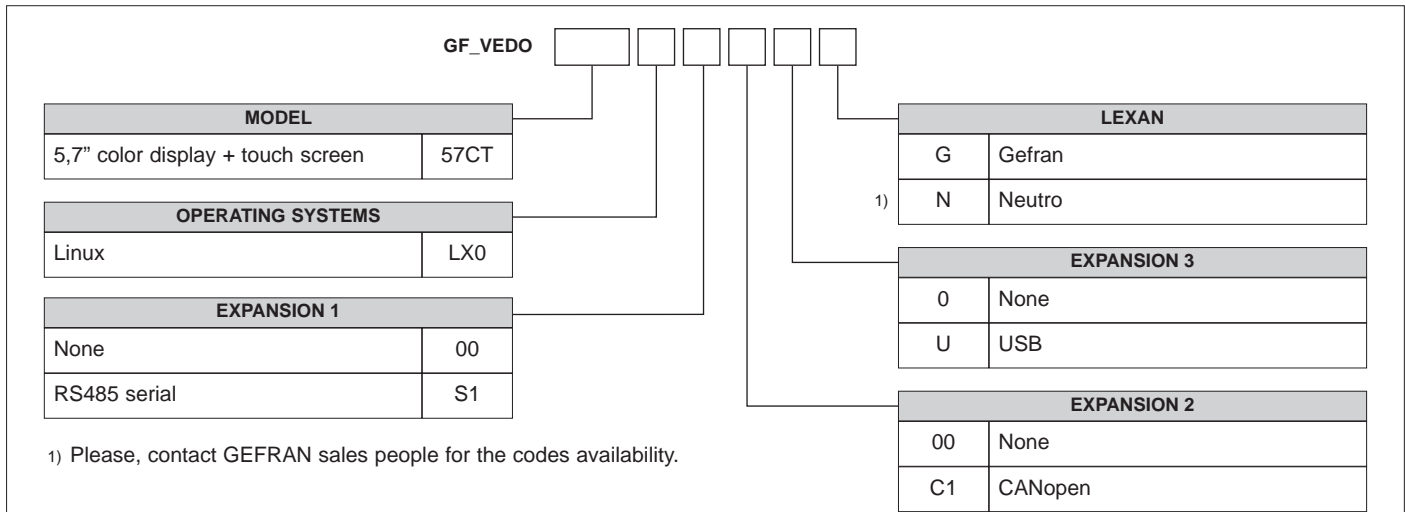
GF_VEDO

| MODEL | |
|---|---|
| 5,7" color display + touch screen | 57CT |

| OPERATING SYSTEMS | |
|---|---|
| Linux | LX0 |

| EXPANSION 1 | |
|---|---|
| None | 00 |
| RS485 serial | S1 |

1) Please, contact GEFRAN sales people for the codes availability.

| | LEXAN | |
|---|---|---|
| | G | Gefran |
| 1) | N | Neutro |

| EXPANSION 3 | |
|---|---|
| 0 | None |
| U | USB |

| EXPANSION 2 | |
|---|---|
| 00 | None |
| C1 | CANopen |